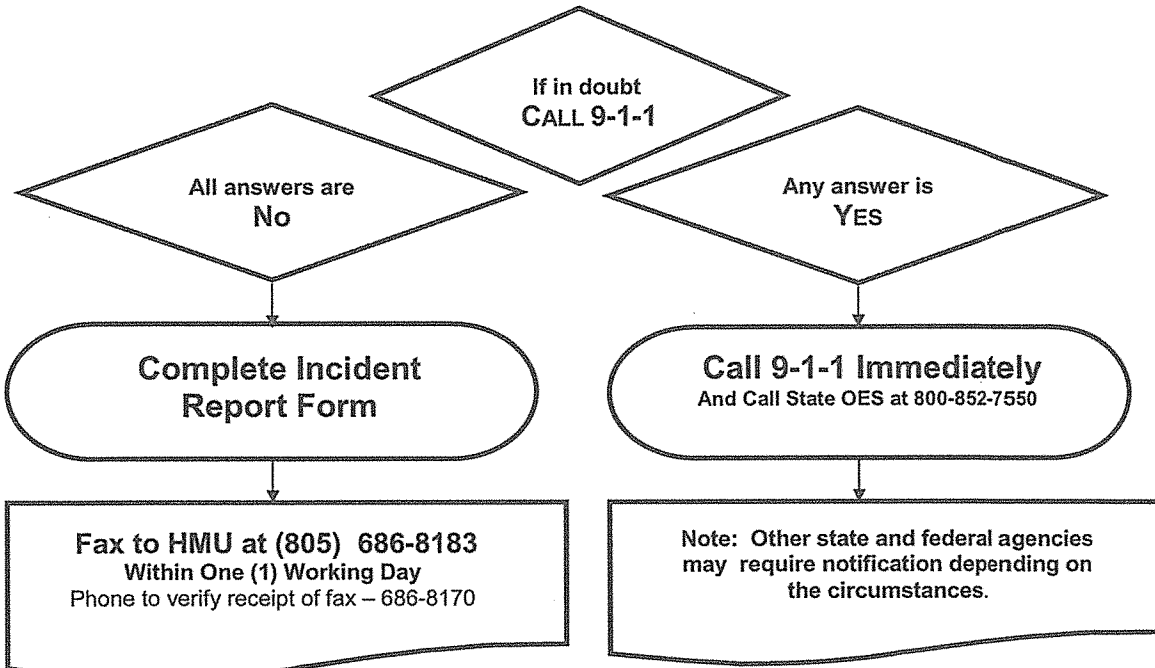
If in doubt
CALL 9-1-1

All answers are
No

Any answer is
YES

Complete Incident Report Form

Call 9-1-1 Immediately
And Call State OES at 800-852-7550

Fax to HMU at (805) 686-8183
Within One (1) Working Day
Phone to verify receipt of fax – 686-8170

Note: Other state and federal agencies may require notification depending on the circumstances.